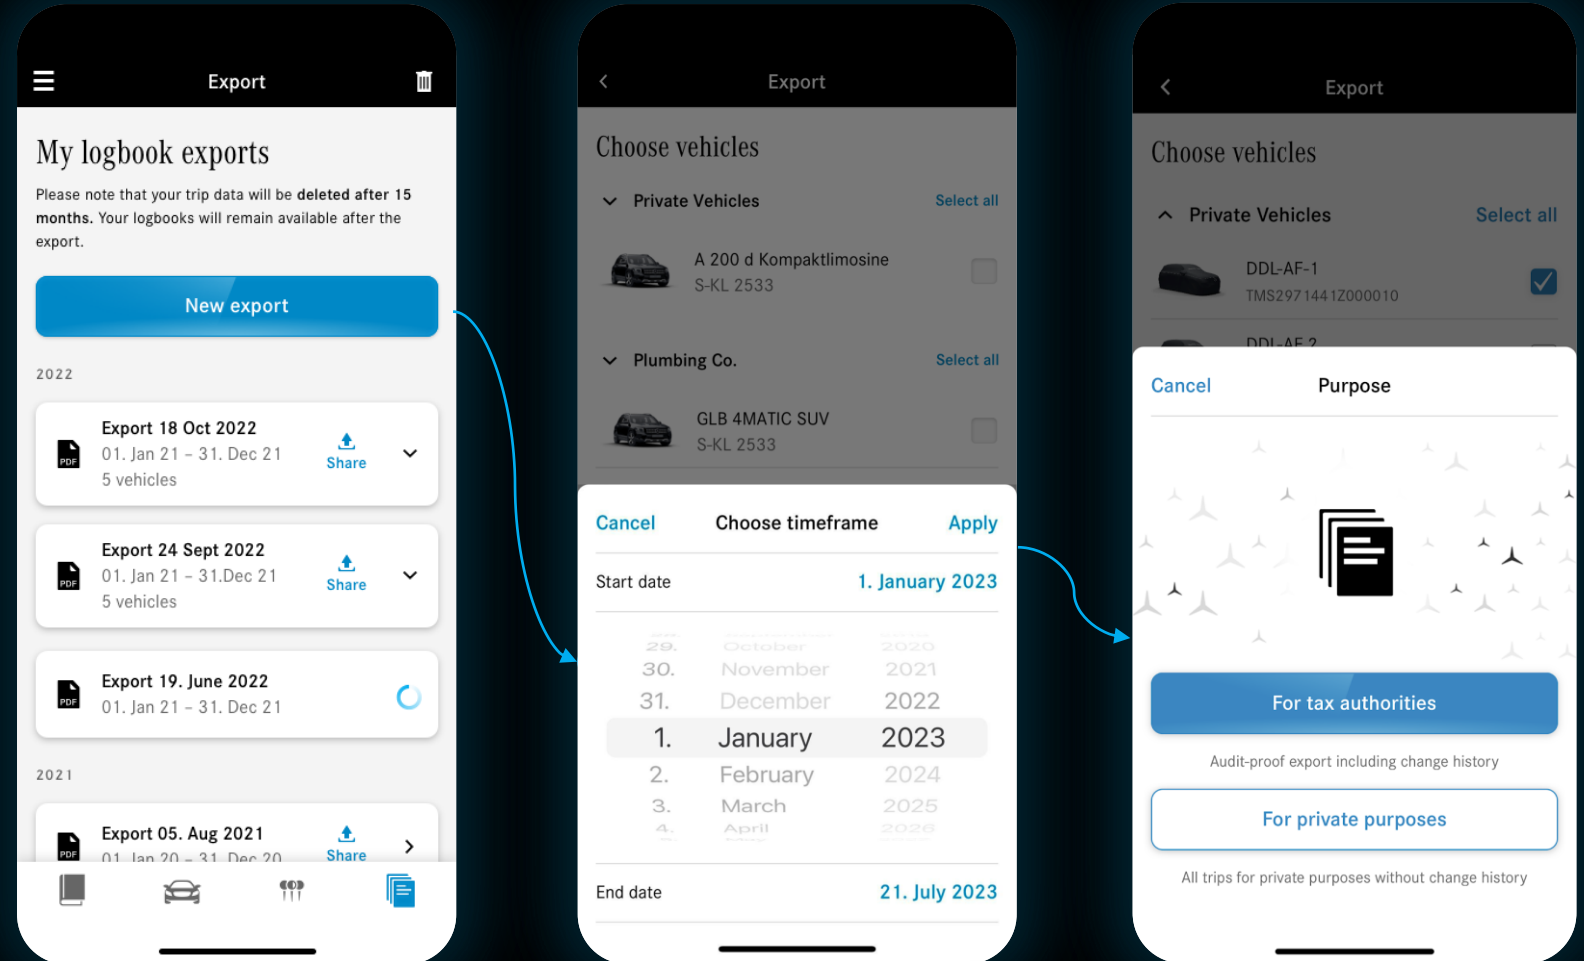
Export

My logbook exports

Please note that your trip data will be **deleted after 15 months.** Your logbooks will remain available after the export.

New export

2022

Export 18 Oct 2022
01. Jan 21 – 31. Dec 21
5 vehicles
Share

Export 24 Sept 2022
01. Jan 21 – 31.Dec 21
5 vehicles
Share

Export 19. June 2022
01. Jan 21 – 31. Dec 21

2021

Export 05. Aug 2021
01. Jan 20 – 31. Dec 20
Share

Export

Choose vehicles

Private Vehicles
Select all

A 200 d Kompaktlimosine
S-KL 2533

Plumbing Co.
Select all

GLB 4MATIC SUV
S-KL 2533

Cancel
Choose timeframe
Apply

Start date
1. January 2023

| 29. | October | 2020 |
|---|---|---|
| 30. | November | 2021 |
| 31. | December | 2022 |
| 1. | January | 2023 |
| 2. | February | 2024 |
| 3. | March | 2025 |
| 4. | April | 2026 |

End date
21. July 2023

Export

Choose vehicles

Private Vehicles
Select all

DDL-AF-1
TMS2971441Z000010

DDL-AF 2

Cancel
Purpose

For tax authorities

Audit-proof export including change history

For private purposes

All trips for private purposes without change history